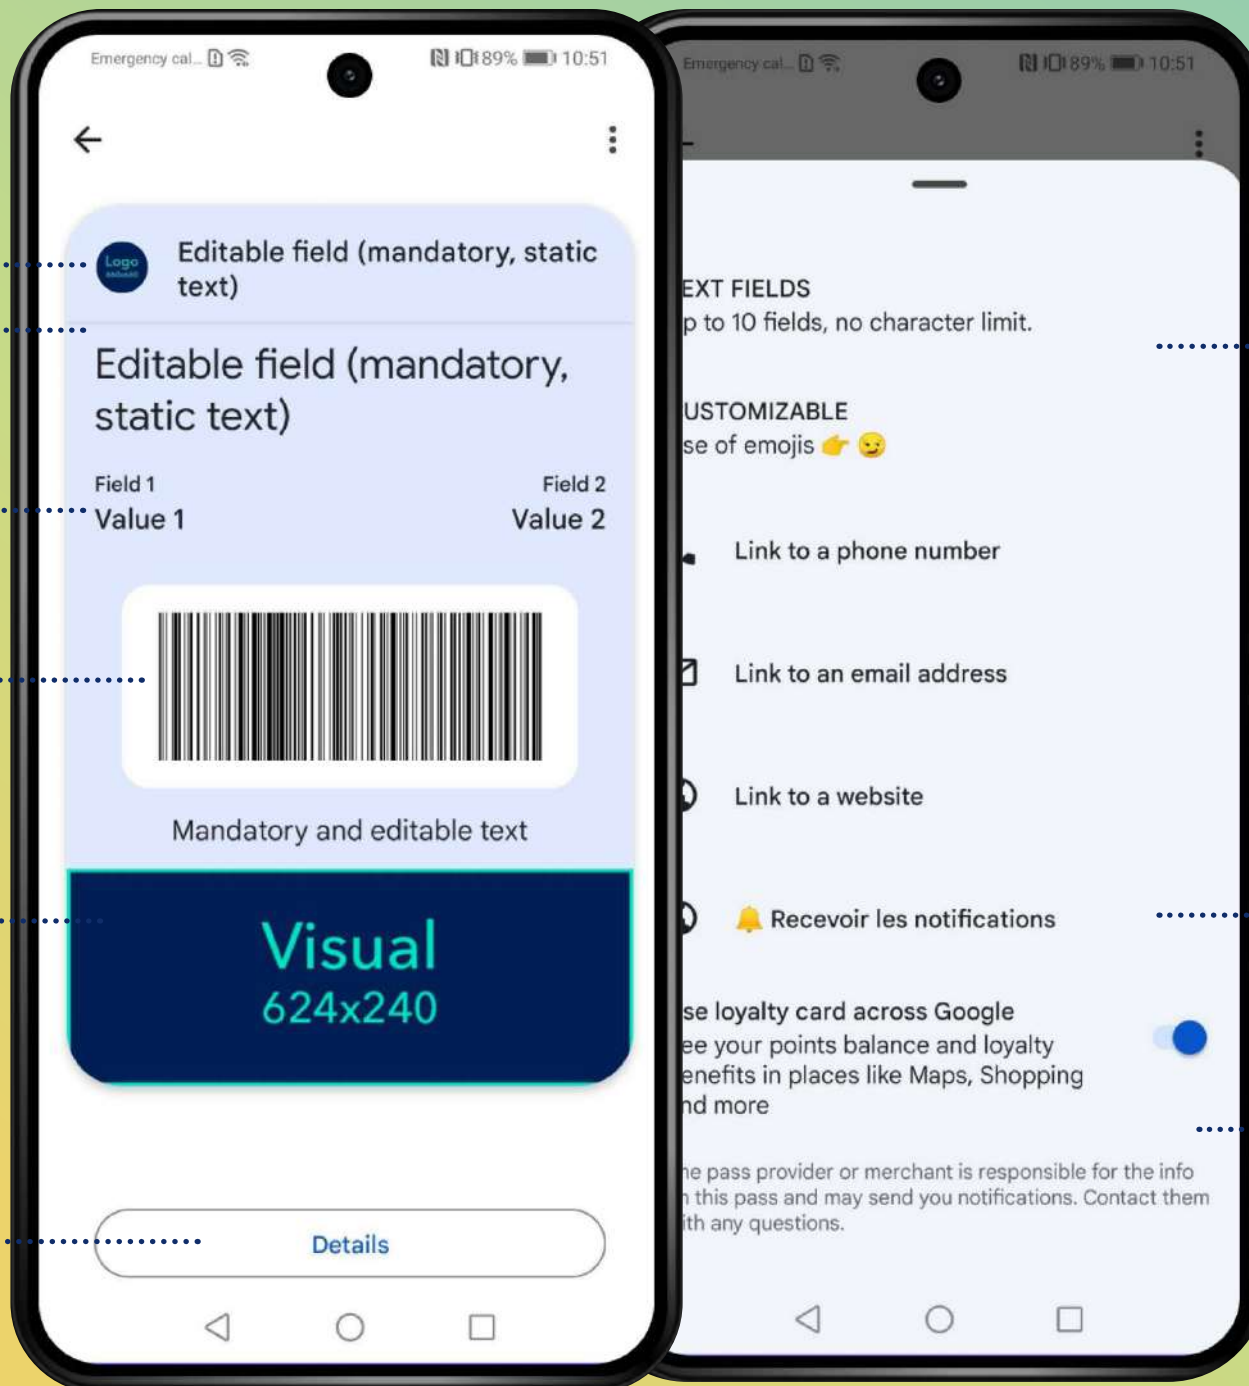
Emergency cal... 89% 10:51

Logo

Editable field (mandatory, static text)

Editable field (mandatory, static text)

Field 1
Value 1

Field 2
Value 2

Mandatory and editable text

Visual
624x240

Details

Emergency cal... 89% 10:51

EXT FIELDS
p to 10 fields, no character limit.

USTOMIZABLE
se of emojis 👉 😉

Link to a phone number

Link to an email address

Link to a website

🔔 Recevoir les notifications

se loyalty card across Google
ee your points balance and loyalty enefits in places like Maps, Shopping nd more

he pass provider or merchant is responsible for the info n this pass and may send you notifications. Contact them ith any questions.